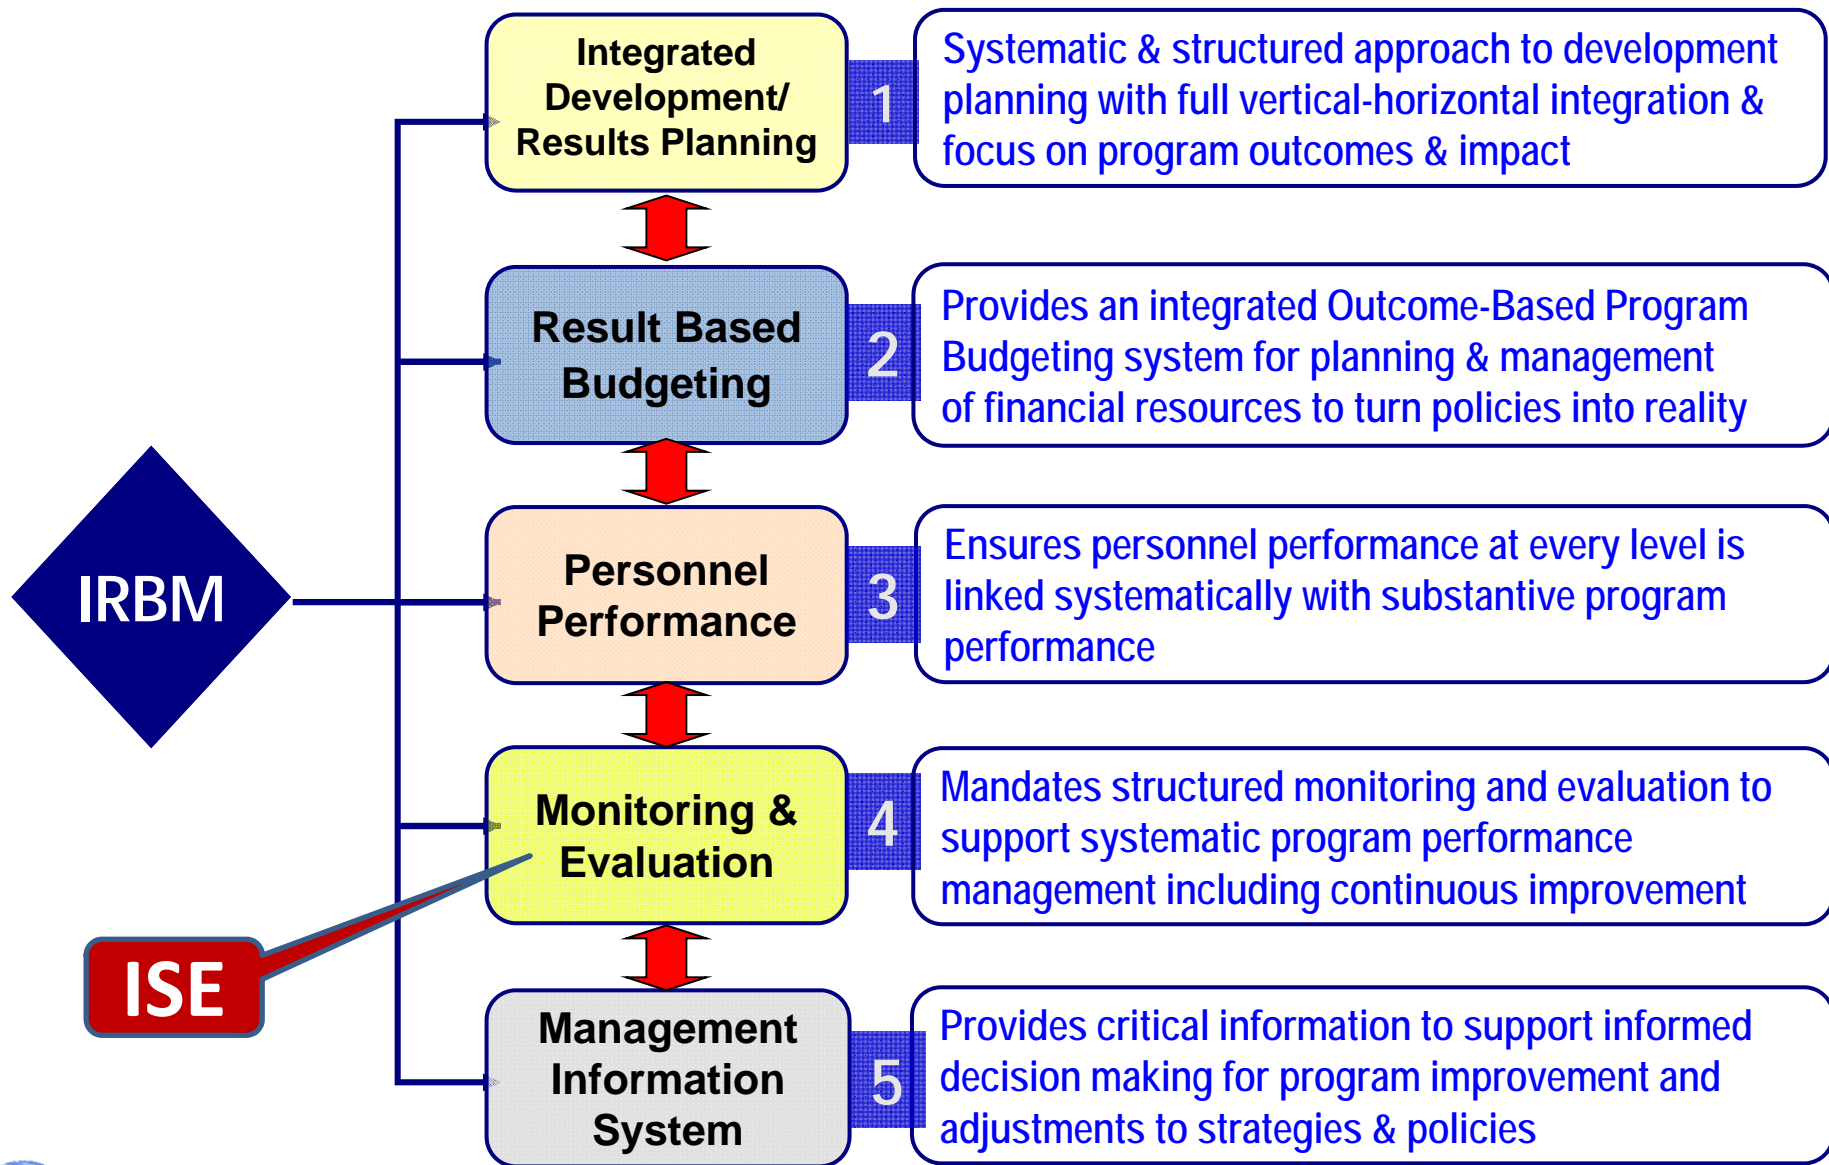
IRBM

ISE

Integrated Development/ Results Planning

1

Systematic & structured approach to development planning with full vertical-horizontal integration & focus on program outcomes & impact

Result Based Budgeting

2

Provides an integrated Outcome-Based Program Budgeting system for planning & management of financial resources to turn policies into reality

Personnel Performance

3

Ensures personnel performance at every level is linked systematically with substantive program performance

Monitoring & Evaluation

4

Mandates structured monitoring and evaluation to support systematic program performance management including continuous improvement

Management Information System

5

Provides critical information to support informed decision making for program improvement and adjustments to strategies & policies